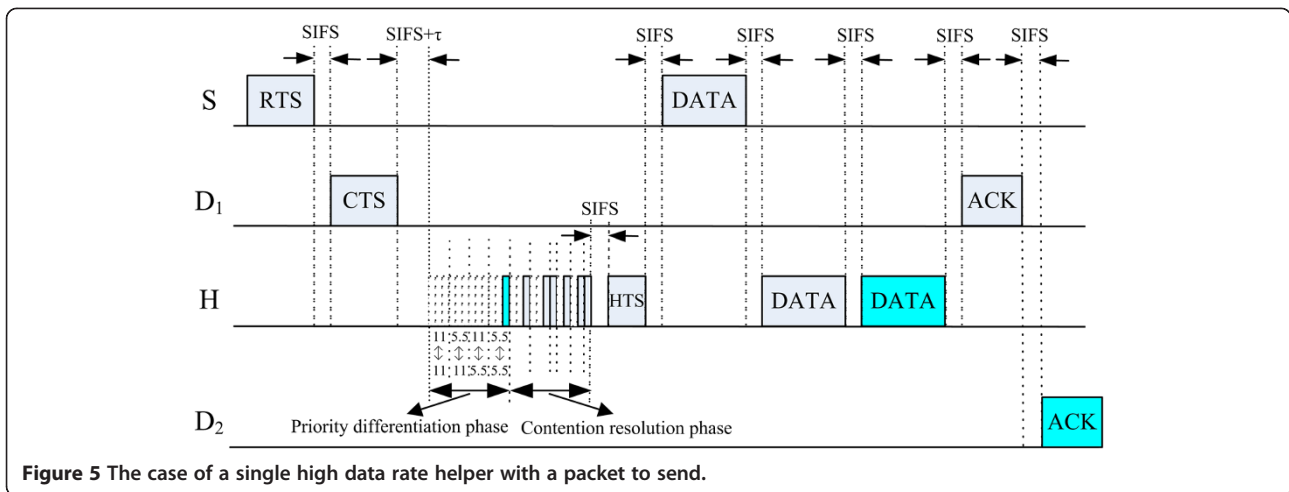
SIFS SIFS+τ SIFS SIFS SIFS SIFS SIFS

S RTS DATA

$D_1$ CTS ACK

SIFS

H HTS DATA DATA

11 5.5 11 5.5
⇕ ⇕ ⇕ ⇕
11 11 5.5 5.5

$D_2$ ACK

Priority differentiation phase Contention resolution phase

**Figure 5 The case of a single high data rate helper with a packet to send.**